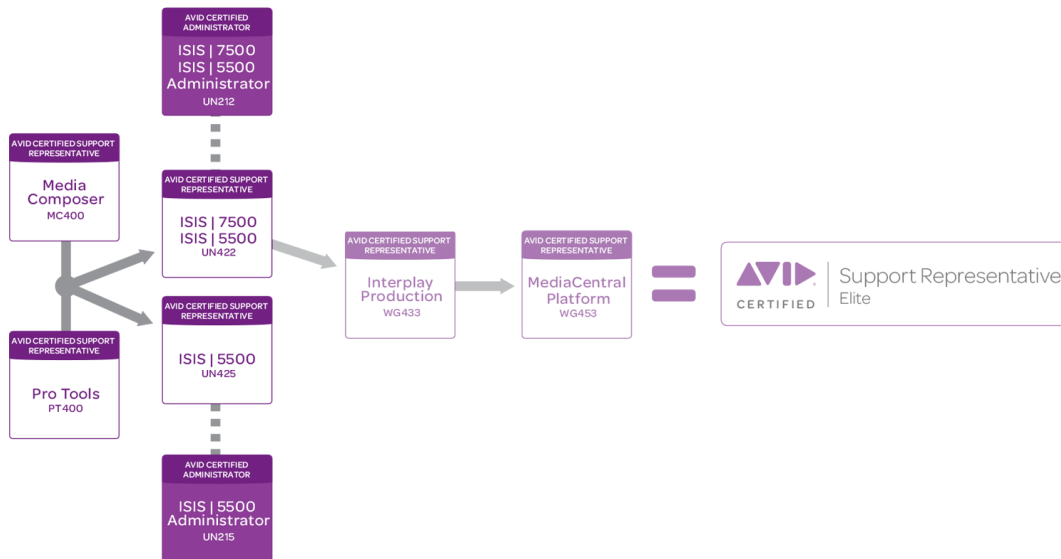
AVID CERTIFIED ADMINISTRATOR
ISIS | 7500
ISIS | 5500
Administrator
UN212

AVID CERTIFIED SUPPORT REPRESENTATIVE
Media Composer
MC400

AVID CERTIFIED SUPPORT REPRESENTATIVE
ISIS | 7500
ISIS | 5500
UN422

AVID CERTIFIED SUPPORT REPRESENTATIVE
Interplay Production
WG433

AVID CERTIFIED SUPPORT REPRESENTATIVE
MediaCentral Platform
WG453

AVID
CERTIFIED
Support Representative
Elite

AVID CERTIFIED SUPPORT REPRESENTATIVE
ISIS | 5500
UN425

AVID CERTIFIED SUPPORT REPRESENTATIVE
Pro Tools
PT400

AVID CERTIFIED ADMINISTRATOR
ISIS | 5500
Administrator
UN215